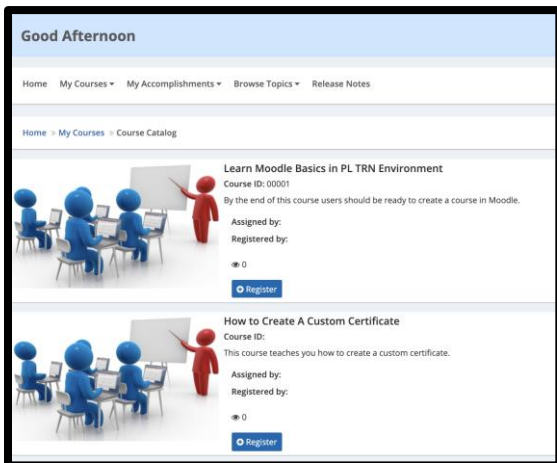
Good Afternoon

Home My Courses ▾ My Accomplishments ▾ Browse Topics ▾ Release Notes

Home > My Courses > Course Catalog

Learn Moodle Basics in PL TRN Environment

Course ID: 00001

By the end of this course users should be ready to create a course in Moodle.

Assigned by:

Registered by:

0

Register

How to Create A Custom Certificate

Course ID:

This course teaches you how to create a custom certificate.

Assigned by:

Registered by:

0

Register